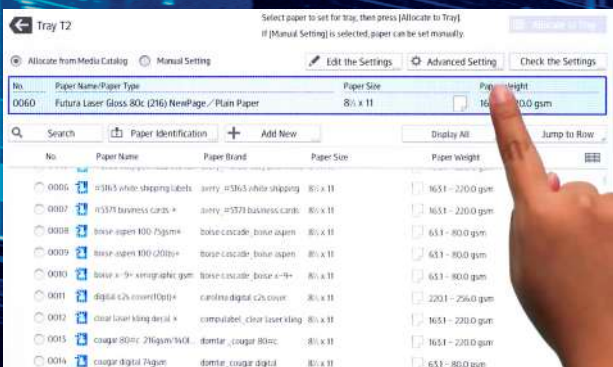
Tray T2

Select paper to set for tray, then press [Allocate to Tray].
If [Manual Setting] is selected, paper can be set manually.

Allocate to Tray

Allocate from Media Catalog

Manual Setting

Edit the Settings

Advanced Setting

Check the Settings

| No. | Paper Name/Paper Type | Paper Size | Paper Weight |
|---|---|---|---|
| 0060 | Futura Laser Gloss 80c (216) NewPage / Plain Paper | 8½ x 11 | 16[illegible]0.0 gsm |

Search

Paper Identification

Add New

Display All

Jump to Row

| No. | Paper Name | Paper Brand | Paper Size | Paper Weight |
|---|---|---|---|---|
| 0006 | #5163 white shipping labels | avery #5163 white shipping | 8½ x 11 | 163.1 - 220.0 gsm |
| 0007 | #5371 business cards + | avery #5371 business cards | 8½ x 11 | 163.1 - 220.0 gsm |
| 0008 | boise aspen 100 75gsm+ | boise cascade_boise aspen | 8½ x 11 | 63.1 - 80.0 gsm |
| 0009 | boise aspen 100 (20lb)+ | boise cascade_boise aspen | 8½ x 11 | 63.1 - 80.0 gsm |
| 0010 | boise x-9+ xerographic gym | boise cascade_boise x-9+ | 8½ x 11 | 63.1 - 80.0 gsm |
| 0011 | digital c2s cover(10pt)+ | carolina digital c2s cover | 8½ x 11 | 220.1 - 256.0 gsm |
| 0012 | clear laser kling decal + | compulabel_clear laser kling | 8½ x 11 | 163.1 - 220.0 gsm |
| 0013 | cougar 80#c 216gsm/140l | domtar_cougar 80#c | 8½ x 11 | 163.1 - 220.0 gsm |
| 0014 | cougar digital 74gsm | domtar_cougar digital | 8½ x 11 | 63.1 - 80.0 gsm |